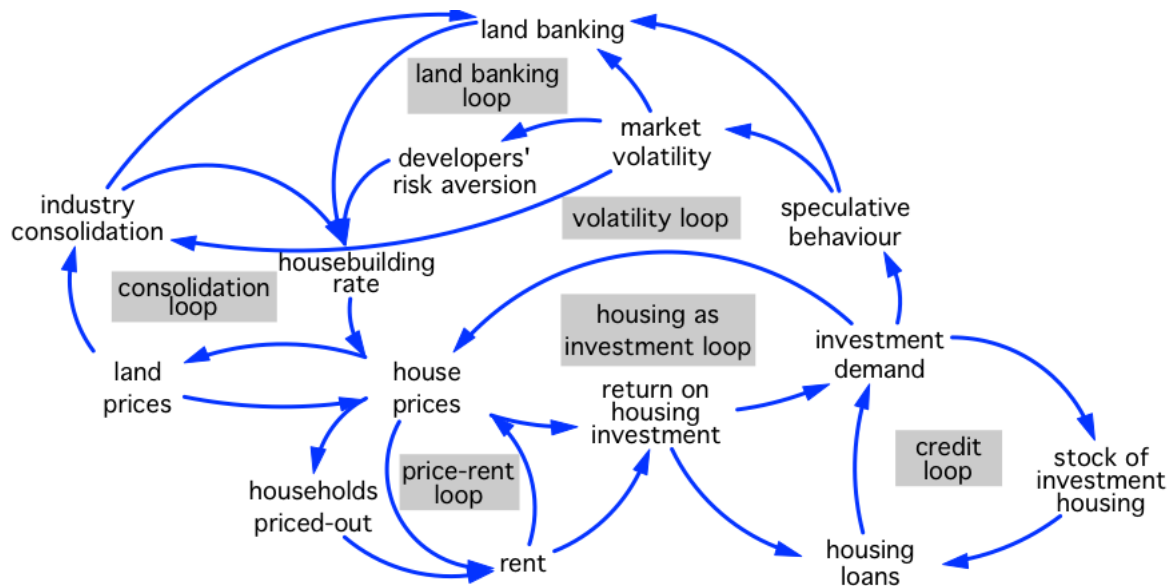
land banking

land banking loop

market volatility

developers' risk aversion

industry consolidation

volatility loop

speculative behaviour

housebuilding rate

consolidation loop

housing as investment loop

investment demand

land prices

house prices

return on housing investment

credit loop

stock of investment housing

households priced-out

price-rent loop

rent

housing loans